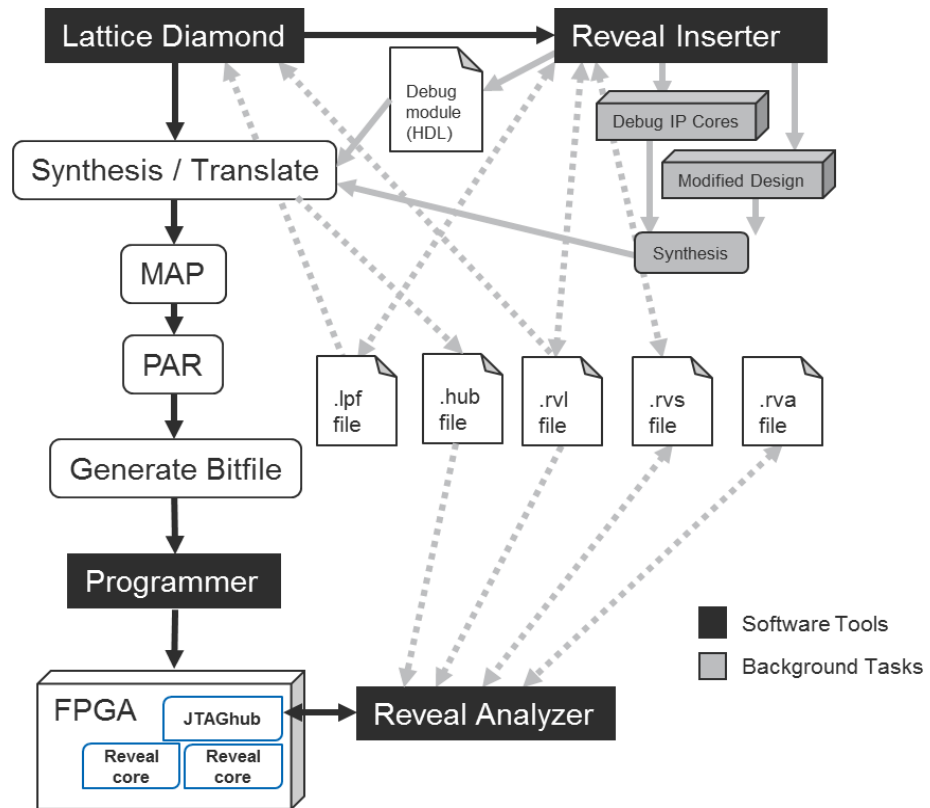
Lattice Diamond

Reveal Inserter

Debug module (HDL)

Debug IP Cores

Modified Design

Synthesis / Translate

Synthesis

MAP

PAR

.lpf file

.hub file

.rvl file

.rvs file

.rva file

Generate Bitfile

Programmer

Software Tools

Background Tasks

FPGA

JTAGhub

Reveal core

Reveal core

Reveal Analyzer